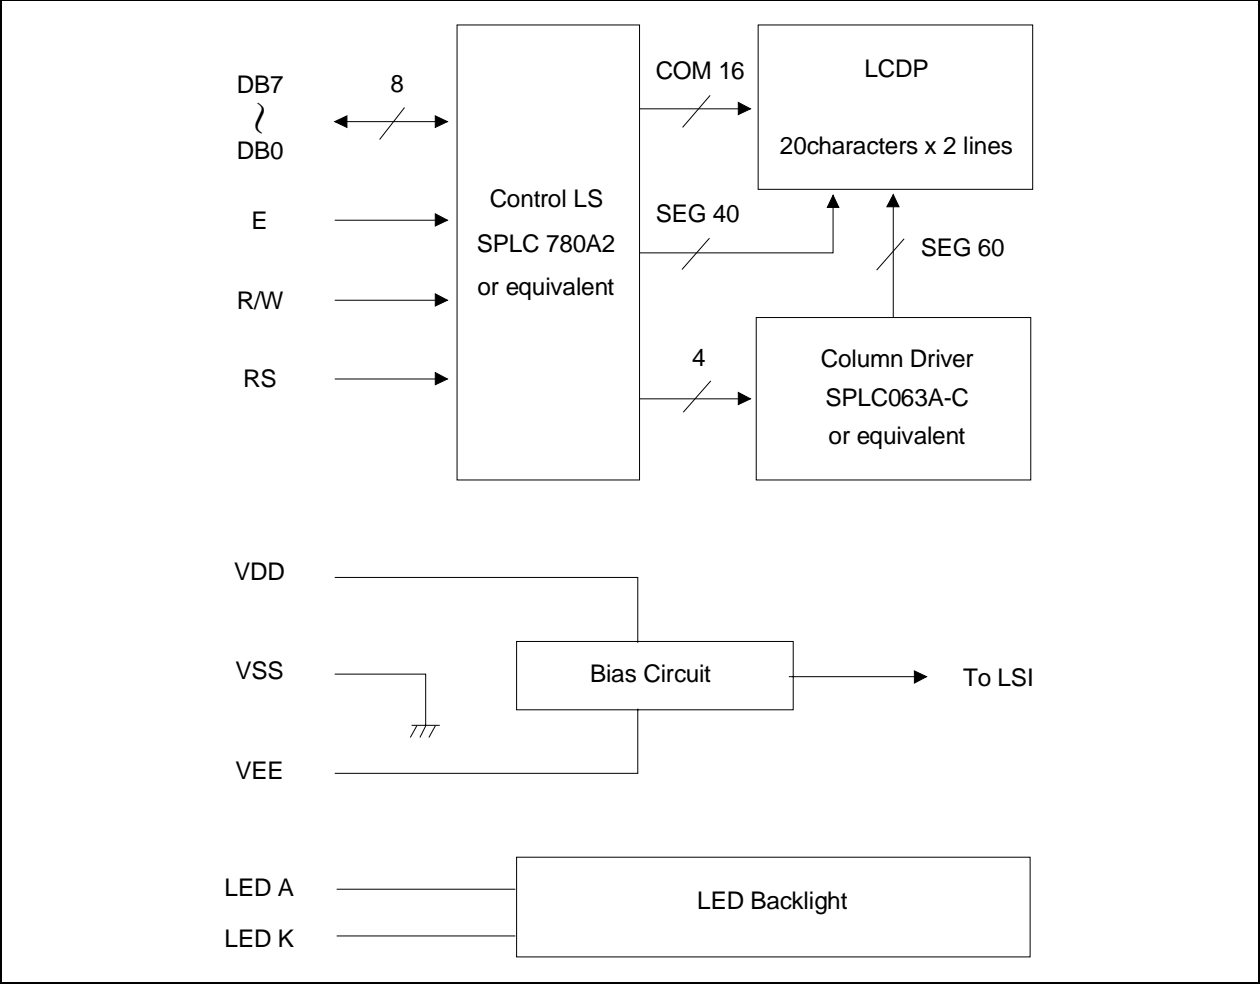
DB7
~
DB0

8

E

R/W

RS

Control LS
SPLC 780A2
or equivalent

COM 16

SEG 40

4

LCDP
20characters x 2 lines

SEG 60

Column Driver
SPLC063A-C
or equivalent

VDD

VSS

VEE

Bias Circuit

To LSI

LED A

LED K

LED Backlight